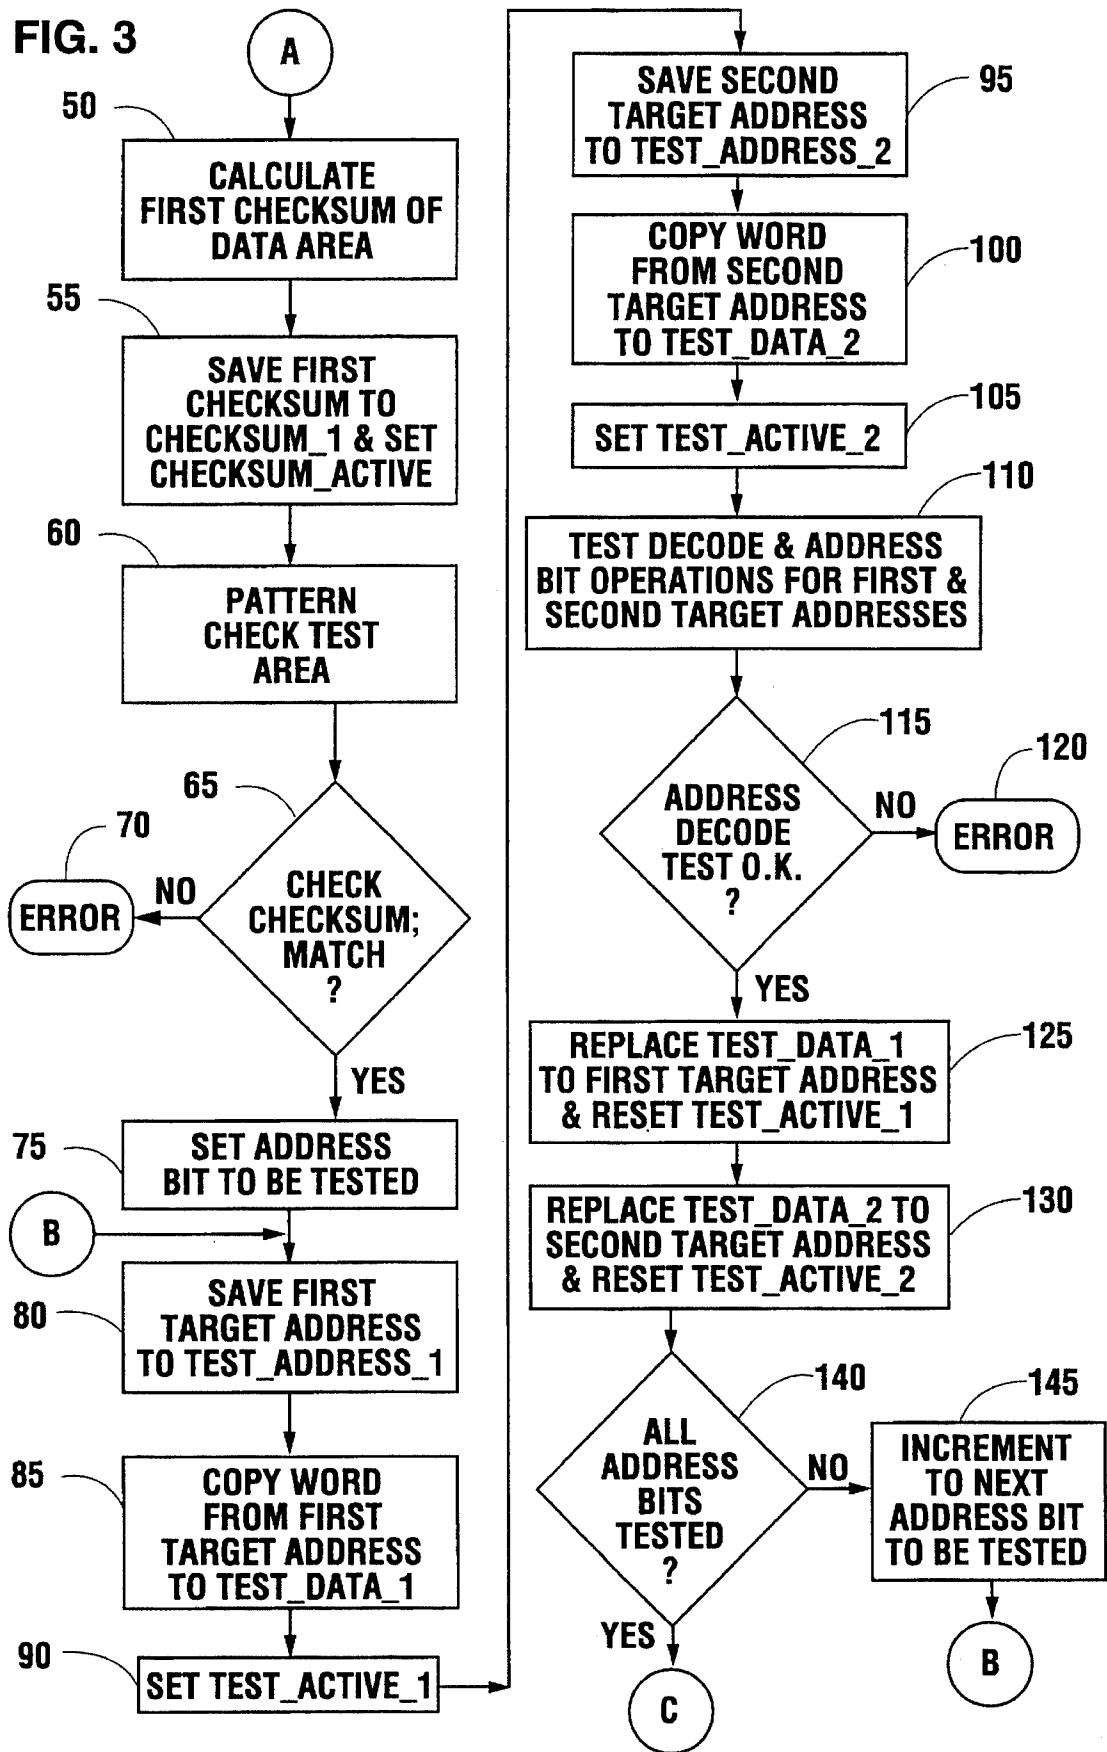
FIG. 3

A

50

CALCULATE FIRST CHECKSUM OF DATA AREA

55

SAVE FIRST CHECKSUM TO CHECKSUM_1 & SET CHECKSUM_ACTIVE

60

PATTERN CHECK TEST AREA

65

CHECK CHECKSUM; MATCH ?

NO

70

ERROR

YES

75

SET ADDRESS BIT TO BE TESTED

B

80

SAVE FIRST TARGET ADDRESS TO TEST_ADDRESS_1

85

COPY WORD FROM FIRST TARGET ADDRESS TO TEST_DATA_1

90

SET TEST_ACTIVE_1

SAVE SECOND TARGET ADDRESS TO TEST_ADDRESS_2

95

COPY WORD FROM SECOND TARGET ADDRESS TO TEST_DATA_2

100

SET TEST_ACTIVE_2

105

110

TEST DECODE & ADDRESS BIT OPERATIONS FOR FIRST & SECOND TARGET ADDRESSES

115

ADDRESS DECODE TEST O.K. ?

NO

120

ERROR

YES

REPLACE TEST_DATA_1 TO FIRST TARGET ADDRESS & RESET TEST_ACTIVE_1

125

REPLACE TEST_DATA_2 TO SECOND TARGET ADDRESS & RESET TEST_ACTIVE_2

130

140

ALL ADDRESS BITS TESTED ?

NO

145

INCREMENT TO NEXT ADDRESS BIT TO BE TESTED

YES

C

B